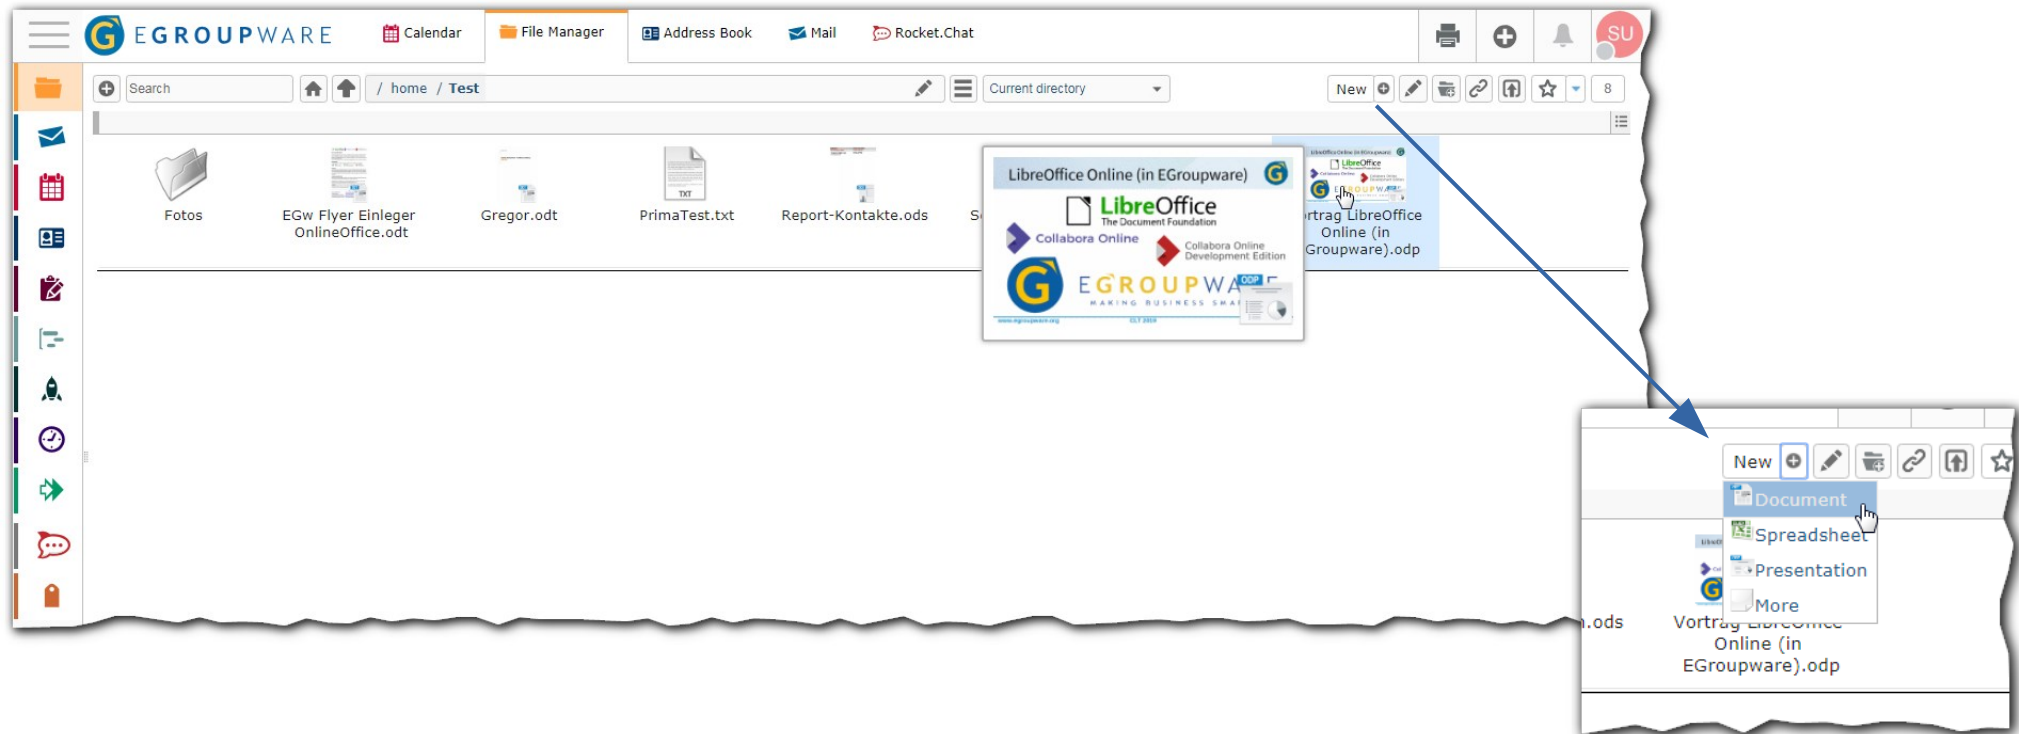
EGROUPWARE

Calendar

File Manager

Address Book

Mail

Rocket.Chat

SU

Search

/ home / Test

Current directory

New

8

Fotos

EGw Flyer Einleger OnlineOffice.odt

Gregor.odt

PrimaTest.txt

Report-Kontakte.ods

S

LibreOffice Online (in EGroupware)

LibreOffice
The Document Foundation

Collabora Online

Collabora Online Development Edition

EGROUPWA

MAKING BUSINESS SMA

ODP

rtrag LibreOffice Online (in Groupware).odp

New

Document

Spreadsheet

Presentation

More

.ods

Vortrag LibreOffice Online (in EGroupware).odp